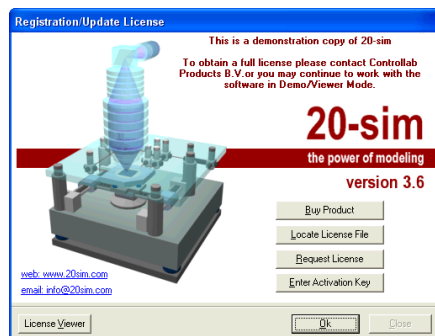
Registration/Update License

This is a demonstration copy of 20-sim

To obtain a full license please contact Controllab Products B.V.or you may continue to work with the software in Demo/Viewer Mode.

20-sim

the power of modeling

version 3.6

Buy Product

Locate License File

Request License

Enter Activation Key

web: www.20sim.com

email: info@20sim.com

License Viewer

Ok

Close